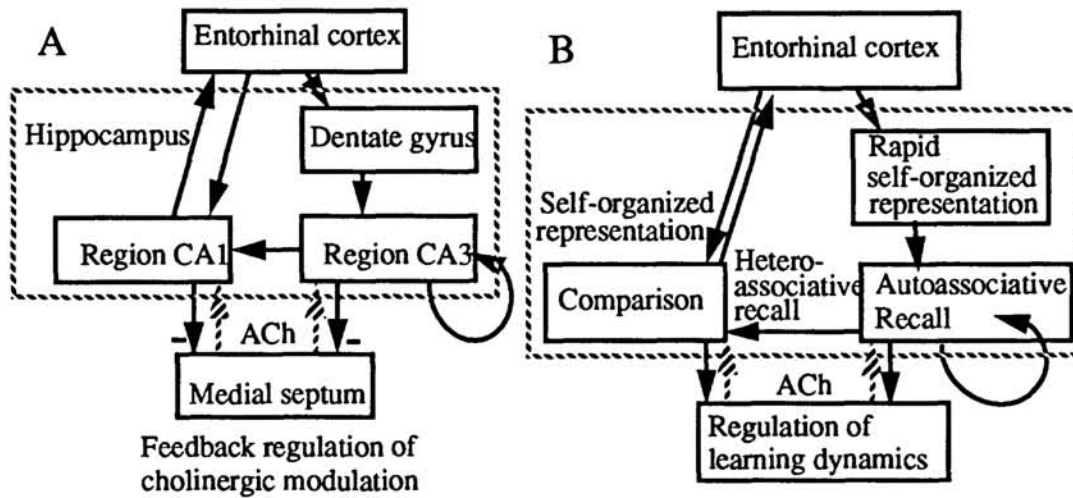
A

Entorhinal cortex

Hippocampus

Dentate gyrus

Region CA1

Region CA3

–

ACh

–

Medial septum

Feedback regulation of cholinergic modulation

B

Entorhinal cortex

Rapid self-organized representation

Self-organized representation

Hetero-associative recall

Comparison

Autoassociative Recall

ACh

Regulation of learning dynamics